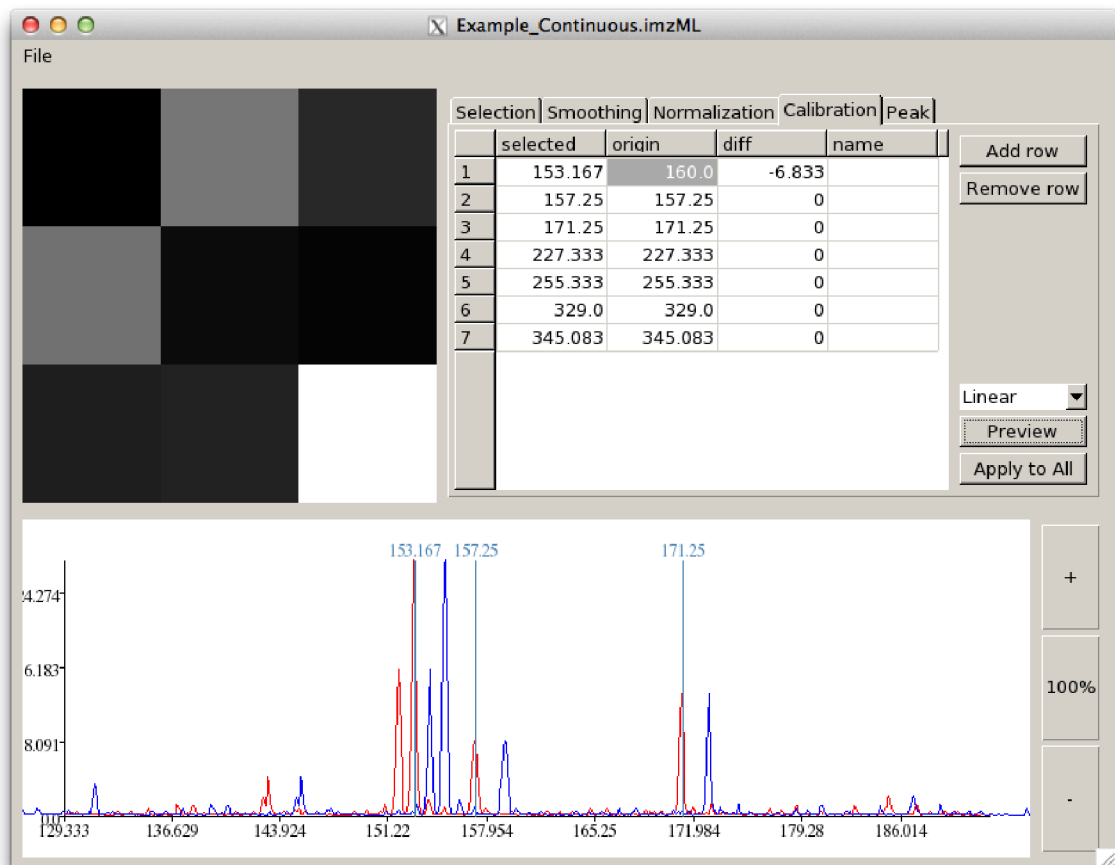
Example_Continuous.imzML

File

Selection | Smoothing | Normalization | Calibration | Peak

| | selected | origin | diff | name |
|---|---|---|---|---|
| 1 | 153.167 | 160.0 | -6.833 | |
| 2 | 157.25 | 157.25 | 0 | |
| 3 | 171.25 | 171.25 | 0 | |
| 4 | 227.333 | 227.333 | 0 | |
| 5 | 255.333 | 255.333 | 0 | |
| 6 | 329.0 | 329.0 | 0 | |
| 7 | 345.083 | 345.083 | 0 | |

Add row

Remove row

Linear

Preview

Apply to All

153.167 157.25 171.25

24.274

16.183

8.091

129.333 136.629 143.924 151.22 157.954 165.25 171.984 179.28 186.014

+

100%

-